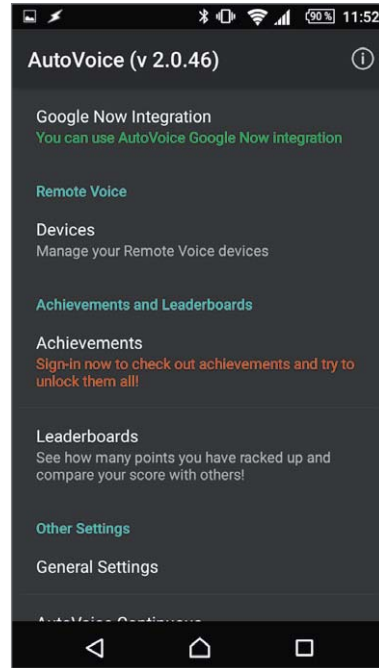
90% 11:52

AutoVoice (v 2.0.46)

Google Now Integration
You can use AutoVoice Google Now integration

Remote Voice

Devices
Manage your Remote Voice devices

Achievements and Leaderboards

Achievements
Sign-in now to check out achievements and try to unlock them all!

Leaderboards
See how many points you have racked up and compare your score with others!

Other Settings

General Settings

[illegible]